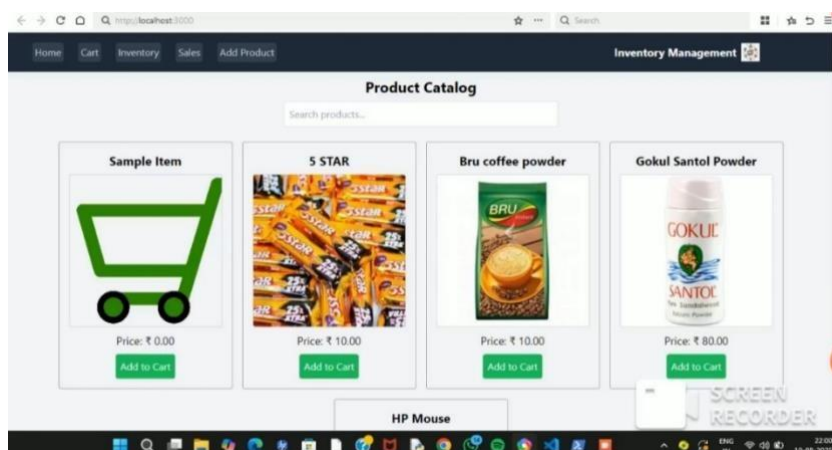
http://localhost:3000

Search

Home Cart Inventory Sales Add Product

Inventory Management

Product Catalog

Search products...

Sample Item

Price: ₹ 0.00

Add to Cart

5 STAR

Price: ₹ 10.00

Add to Cart

Bru coffee powder

BRU

Price: ₹ 10.00

Add to Cart

Gokul Santol Powder

GOKUL

SANTOL

Price: ₹ 80.00

Add to Cart

HP Mouse

SCREEN RECORDER

ENG

22:00